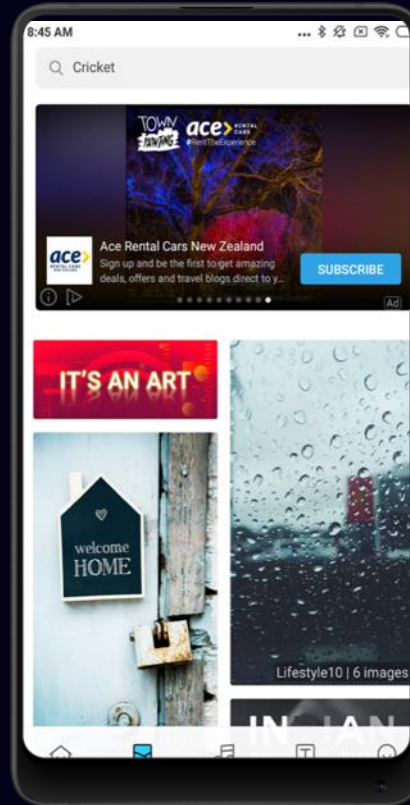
8:45 AM

Cricket

TOWN PAINTING ace RENTAL CARS #RentTheExperience

ace RENTAL CARS

Ace Rental Cars New Zealand

Sign up and be the first to get amazing deals, offers and travel blogs direct to y...

SUBSCRIBE

Ad

IT'S AN ART

welcome HOME

Lifestyle10 | 6 images

IN AN